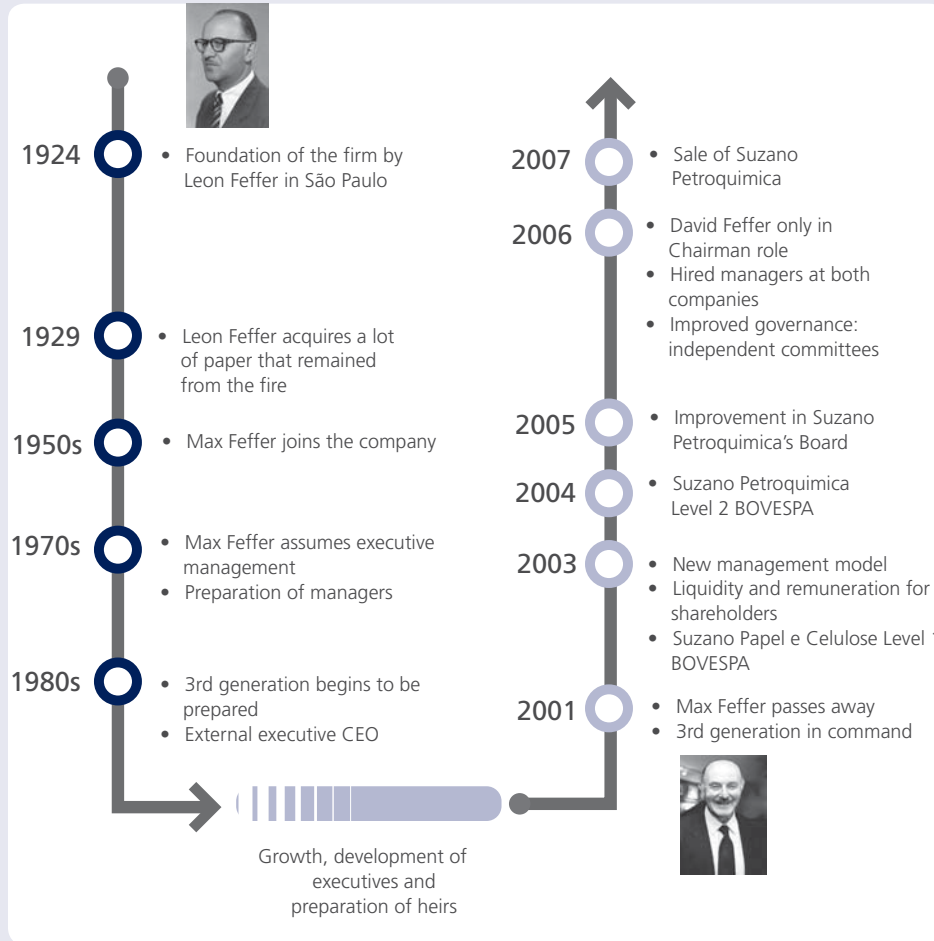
1924
• Foundation of the firm by Leon Feffer in São Paulo

1929
• Leon Feffer acquires a lot of paper that remained from the fire

1950s
• Max Feffer joins the company

1970s
• Max Feffer assumes executive management
• Preparation of managers

1980s
• 3rd generation begins to be prepared
• External executive CEO

Growth, development of executives and preparation of heirs

2001
• Max Feffer passes away
• 3rd generation in command

2003
• New management model
• Liquidity and remuneration for shareholders
• Suzano Papel e Celulose Level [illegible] BOVESPA

2004
• Suzano Petroquimica Level 2 BOVESPA

2005
• Improvement in Suzano Petroquimica's Board

2006
• David Feffer only in Chairman role
• Hired managers at both companies
• Improved governance: independent committees

2007
• Sale of Suzano Petroquimica